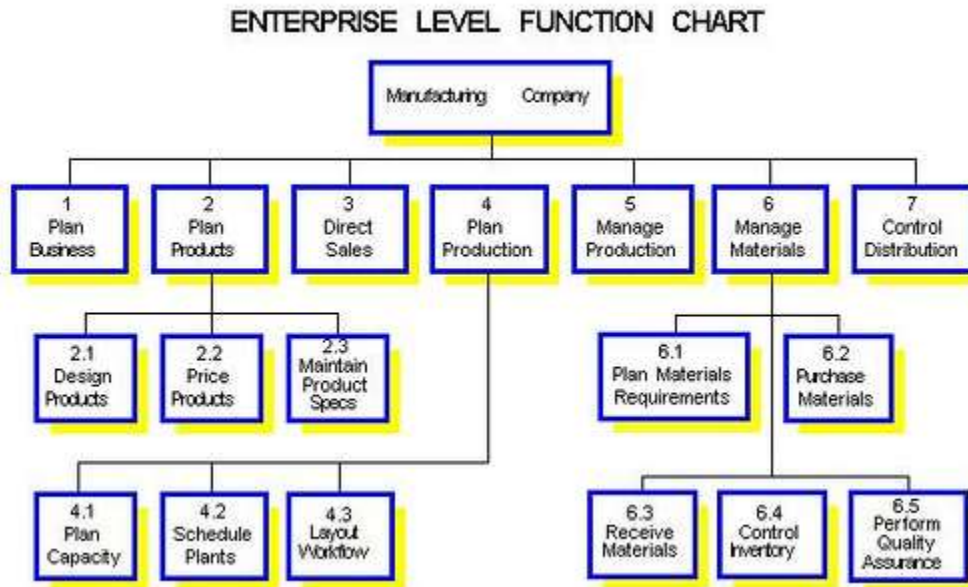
ENTERPRISE LEVEL FUNCTION CHART

Manufacturing Company

1
Plan
Business

2
Plan
Products

3
Direct
Sales

4
Plan
Production

5
Manage
Production

6
Manage
Materials

7
Control
Distribution

2.1
Design
Products

2.2
Price
Products

2.3
Maintain
Product
Specs

6.1
Plan Materials
Requirements

6.2
Purchase
Materials

4.1
Plan
Capacity

4.2
Schedule
Plants

4.3
Layout
Workflow

6.3
Receive
Materials

6.4
Control
Inventory

6.5
Perform
Quality
Assurance